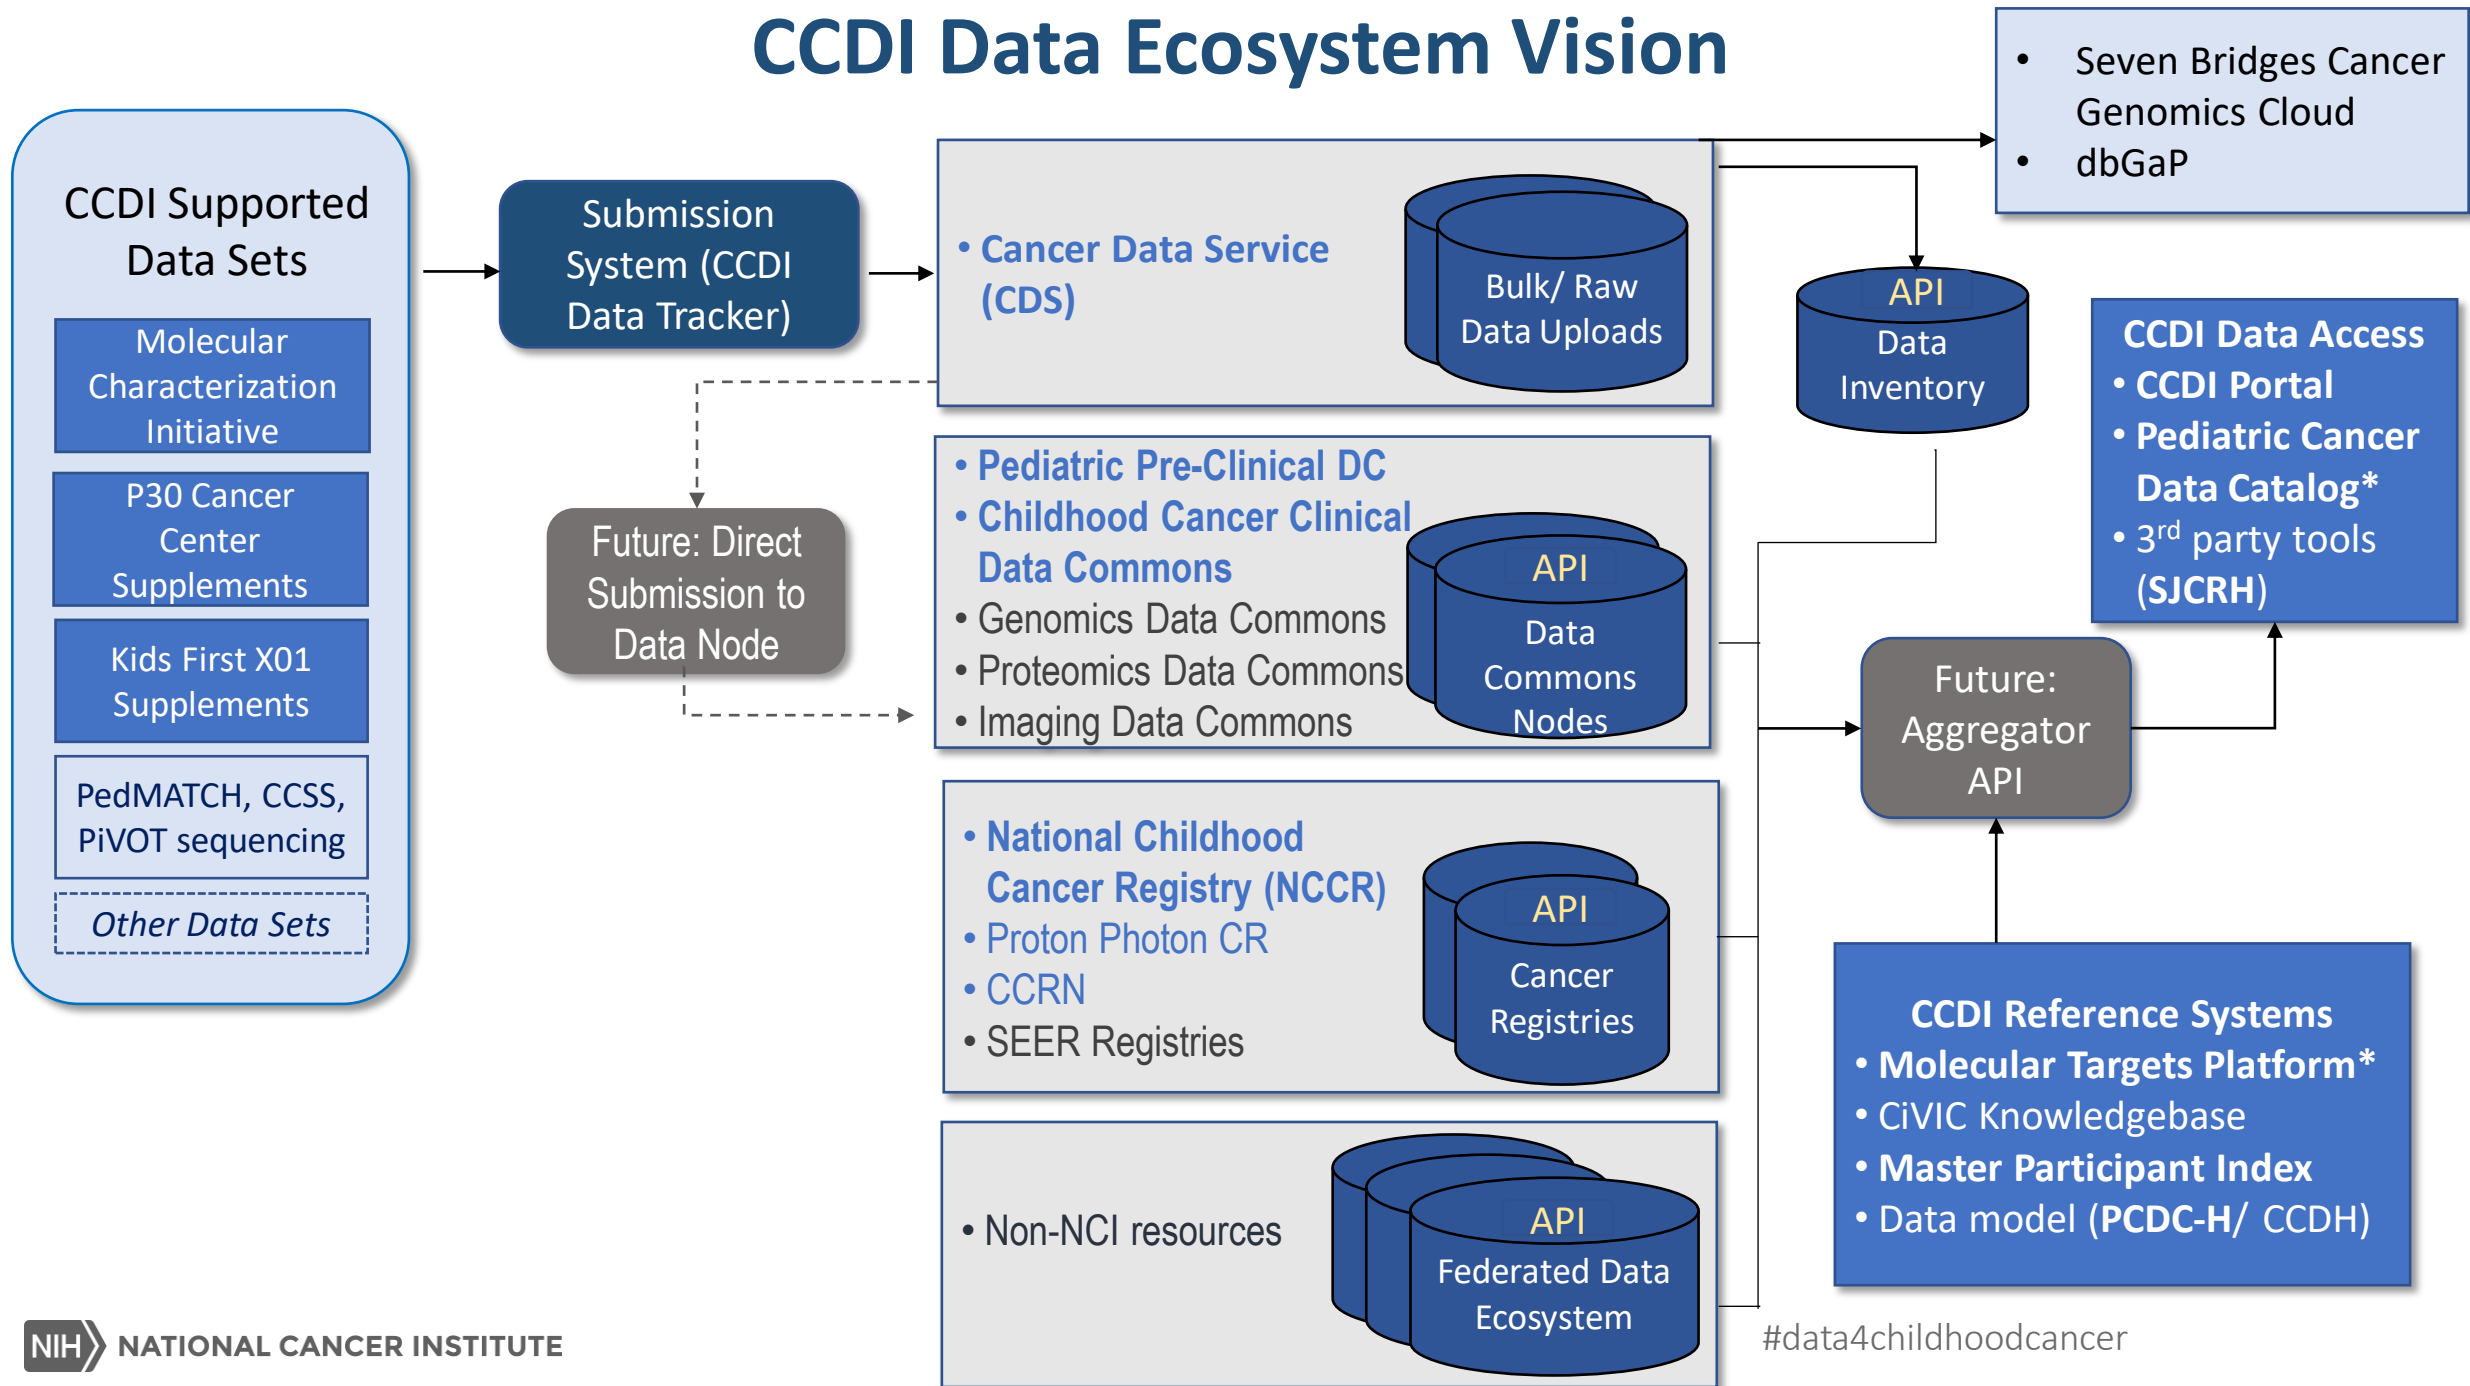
CCDI Data Ecosystem Vision

- Seven Bridges Cancer Genomics Cloud
- dbGaP

CCDI Supported Data Sets

Molecular Characterization Initiative

P30 Cancer Center Supplements

Kids First X01 Supplements

PedMATCH, CCSS, PiVOT sequencing

Other Data Sets

Submission System (CCDI Data Tracker)

Future: Direct Submission to Data Node

• Cancer Data Service (CDS)

Bulk/ Raw Data Uploads

API
Data Inventory

CCDI Data Access
• CCDI Portal
• Pediatric Cancer Data Catalog*
• 3$^{rd}$ party tools (SJCRH)

• Pediatric Pre-Clinical DC
• Childhood Cancer Clinical Data Commons
• Genomics Data Commons
• Proteomics Data Commons
• Imaging Data Commons

API
Data Commons Nodes

Future: Aggregator API

• National Childhood Cancer Registry (NCCR)
• Proton Photon CR
• CCRN
• SEER Registries

API
Cancer Registries

CCDI Reference Systems
• Molecular Targets Platform*
• CiVIC Knowledgebase
• Master Participant Index
• Data model (PCDC-H/ CCDH)

• Non-NCI resources

API
Federated Data Ecosystem

NIH NATIONAL CANCER INSTITUTE

#data4childhoodcancer